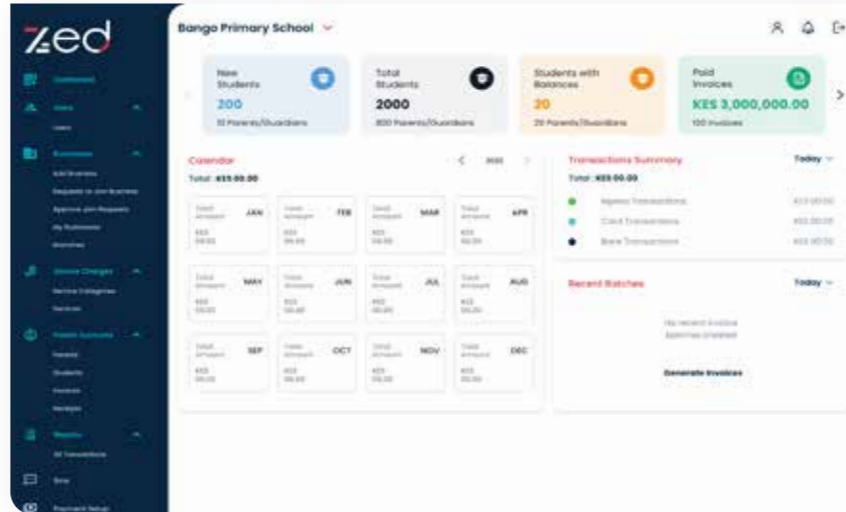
zed

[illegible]

Bango Primary School

New Students
200
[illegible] Parents/Guardians

Total Students
2000
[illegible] Parents/Guardians

Students with Balances
20
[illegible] Parents/Guardians

Paid Invoices
KES 3,000,000.00
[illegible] Invoices

Calendar
Total: KES 00.00

| Total Amount JAN KES 00.00 | Total Amount FEB KES 00.00 | Total Amount MAR KES 00.00 | Total Amount APR KES 00.00 |
|---|---|---|---|
| Total Amount MAY KES 00.00 | Total Amount JUN KES 00.00 | Total Amount JUL KES 00.00 | Total Amount AUG KES 00.00 |
| Total Amount SEP KES 00.00 | Total Amount OCT KES 00.00 | Total Amount NOV KES 00.00 | Total Amount DEC KES 00.00 |

Transactions Summary
Today
Total: KES 00.00
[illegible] Transactions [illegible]
Card Transactions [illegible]
Bank Transactions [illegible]

Recent Batches
Today
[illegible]
Generate Invoices